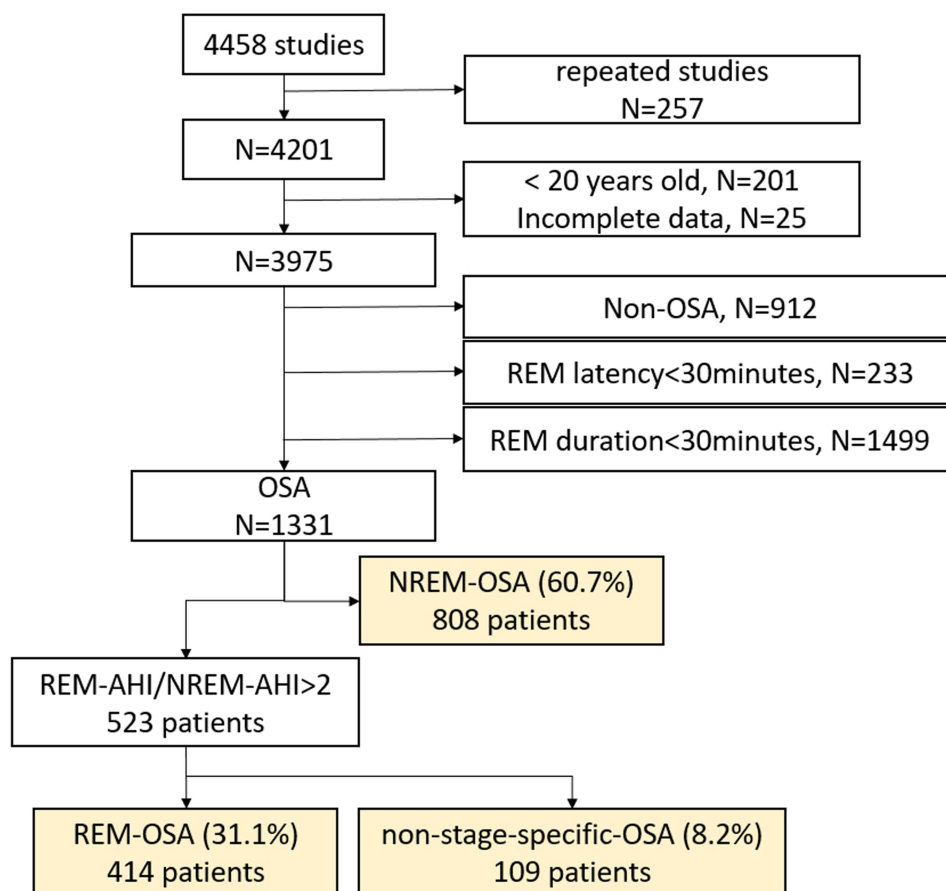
4458 studies

repeated studies
N=257

N=4201

< 20 years old, N=201
Incomplete data, N=25

N=3975

Non-OSA, N=912

REM latency<30minutes, N=233

REM duration<30minutes, N=1499

OSA
N=1331

NREM-OSA (60.7%)
808 patients

REM-AHI/NREM-AHI>2
523 patients

REM-OSA (31.1%)
414 patients

non-stage-specific-OSA (8.2%)
109 patients